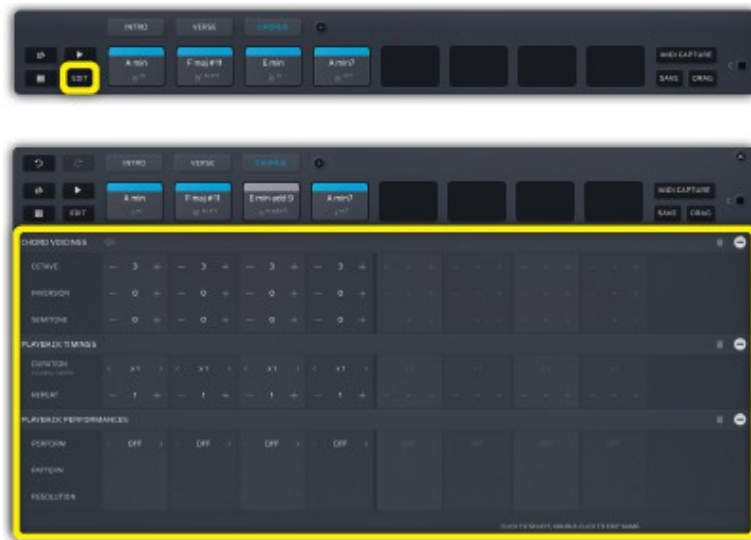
INTRO VERSE CHORUS

EDIT

A min

F maj #11

E min

A min7

MIDI CAPTURE

SAVE DRAG

INTRO VERSE CHORUS

EDIT

A min

F maj #11

E min add 9

A min7

MIDI CAPTURE

SAVE DRAG

CHORD VOICINGS

OCTAVE

INVERSION

SEMITONE

PLAYBACK TIMINGS

DURATION

REPEAT

PLAYBACK PERFORMANCES

PERFORM OFF OFF OFF OFF

PATTERN

RESOLUTION

CLICK TO SELECT, DOUBLE CLICK TO EDIT NAME